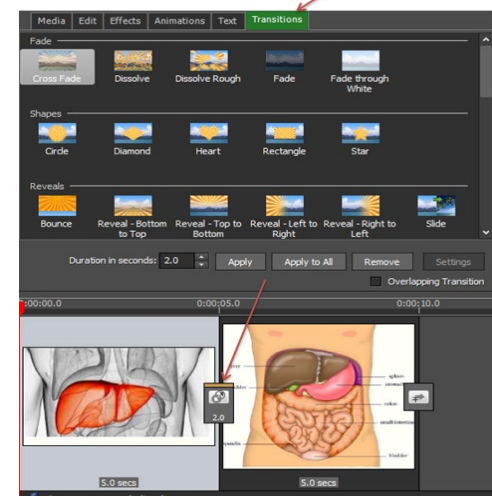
Media Edit Effects Animations Text Transitions

Fade

Cross Fade Dissolve Dissolve Rough Fade Fade through White

Shapes

Circle Diamond Heart Rectangle Star

Reveals

Bounce Reveal - Bottom to Top Reveal - Top to Bottom Reveal - Left to Right Reveal - Right to Left Slide

Duration in seconds: 2.0 Apply Apply to All Remove Settings

Overlapping Transition

0:00:00.0 0:00:05.0 0:00:10.0

2.0

5.0 secs 5.0 secs